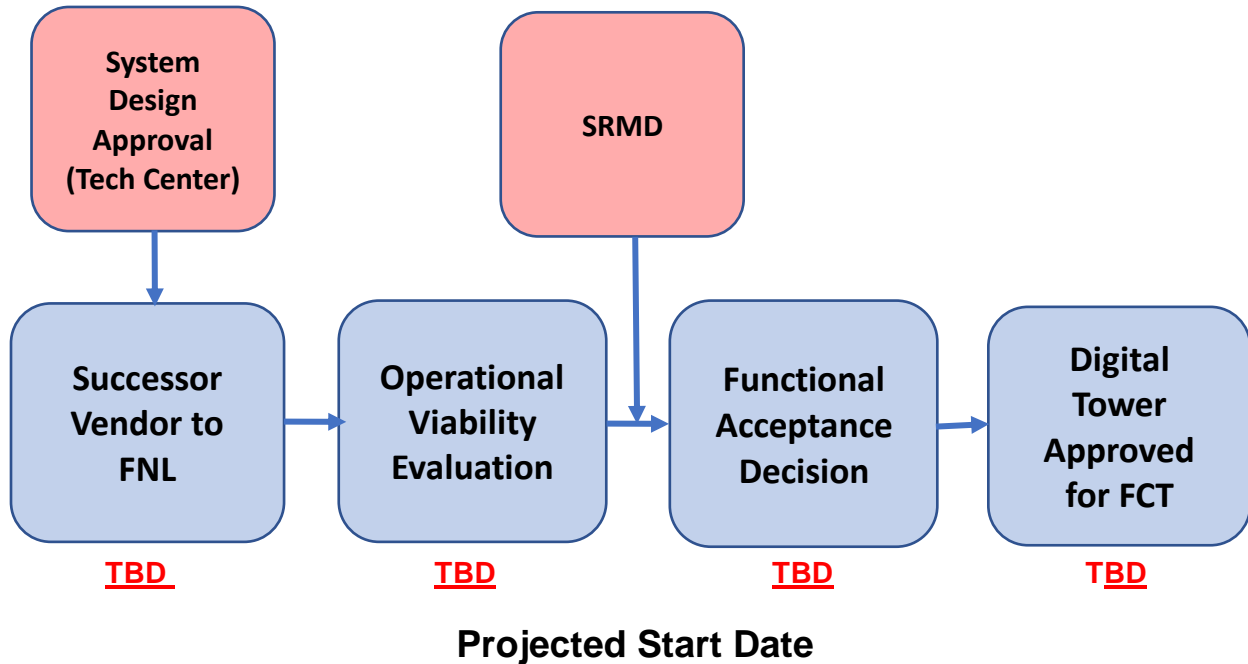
System Design Approval (Tech Center)

SRMD

Successor Vendor to FNL

Operational Viability Evaluation

Functional Acceptance Decision

Digital Tower Approved for FCT

TBD

TBD

TBD

TBD

Projected Start Date